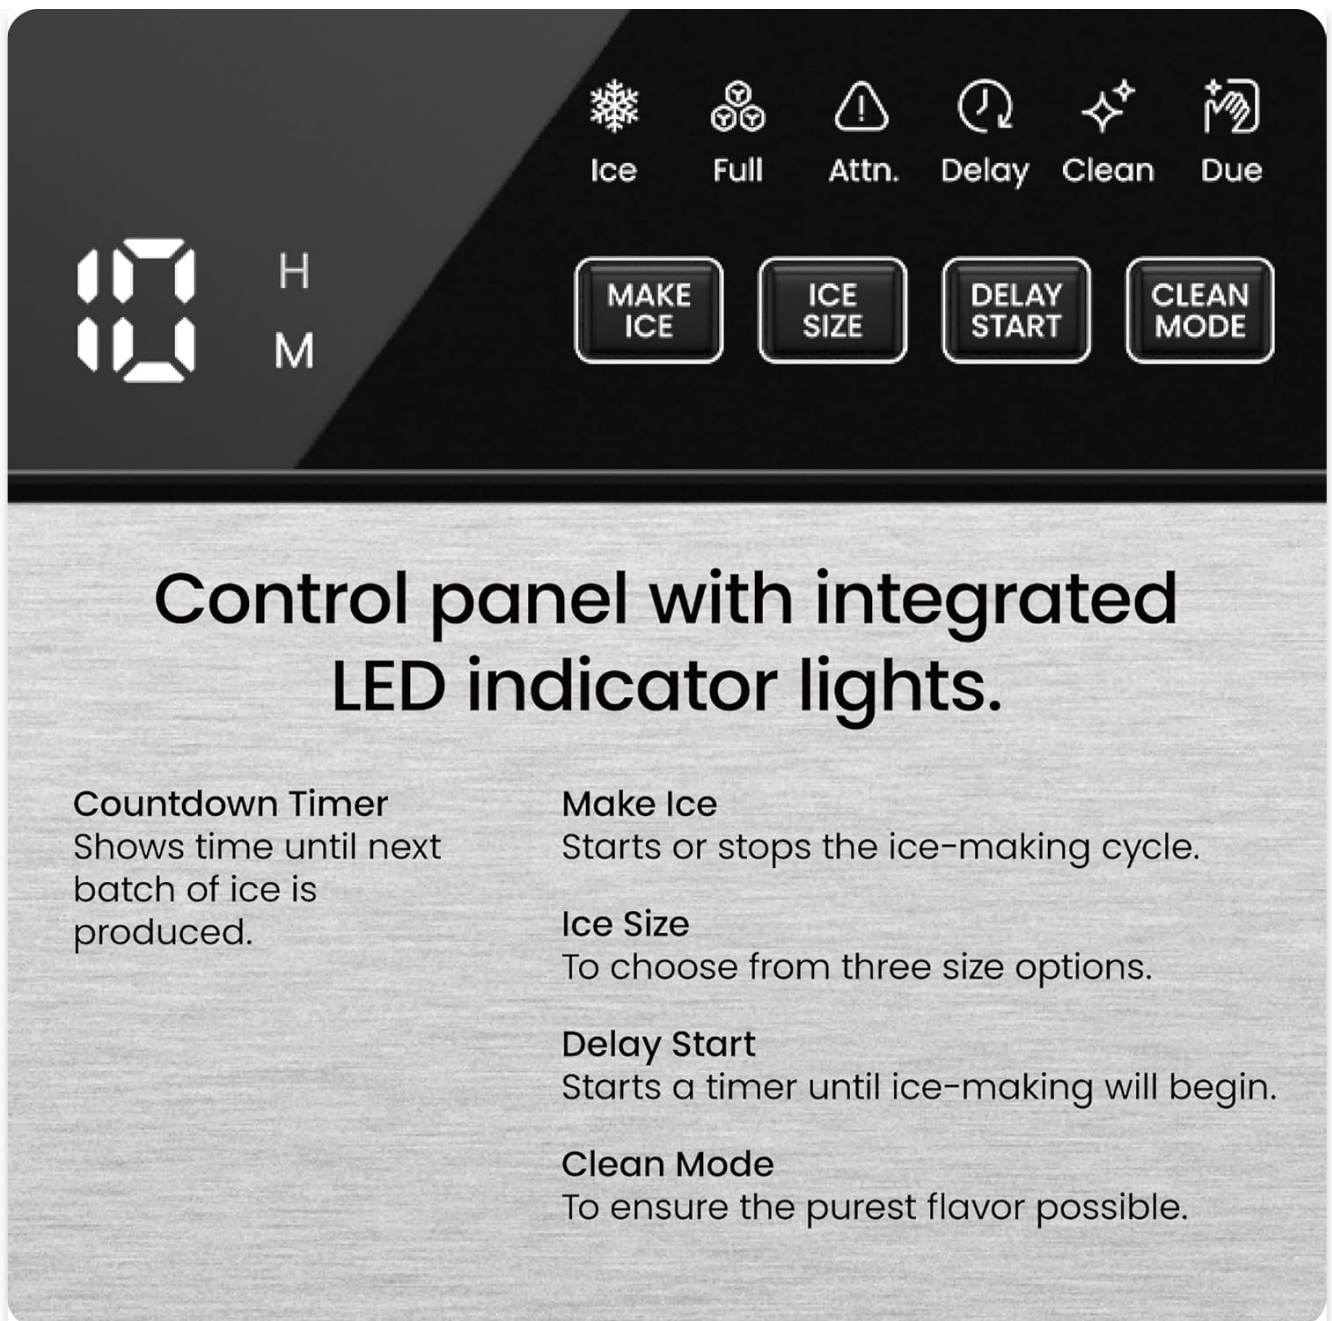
Ice Full Attn. Delay Clean Due

10 H M

MAKE ICE

ICE SIZE

DELAY START

CLEAN MODE

Control panel with integrated LED indicator lights.

Countdown Timer
Shows time until next batch of ice is produced.

Make Ice
Starts or stops the ice-making cycle.

Ice Size
To choose from three size options.

Delay Start
Starts a timer until ice-making will begin.

Clean Mode
To ensure the purest flavor possible.